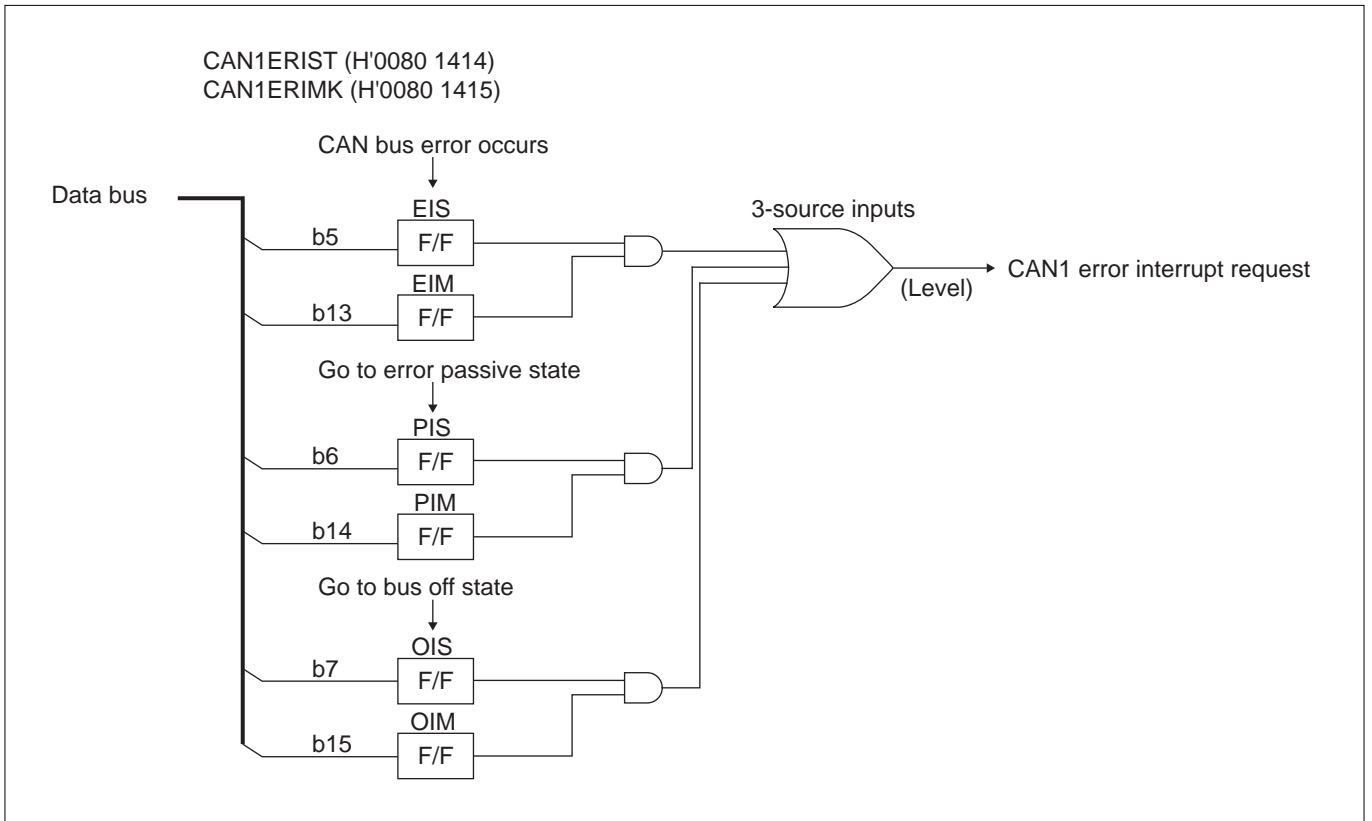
CAN1ERIST (H'0080 1414)
CAN1ERIMK (H'0080 1415)

CAN bus error occurs

Data bus

EIS
b5
F/F

3-source inputs

EIM
b13
F/F

(Level)

CAN1 error interrupt request

Go to error passive state

PIS
b6
F/F

PIM
b14
F/F

Go to bus off state

OIS
b7
F/F

OIM
b15
F/F